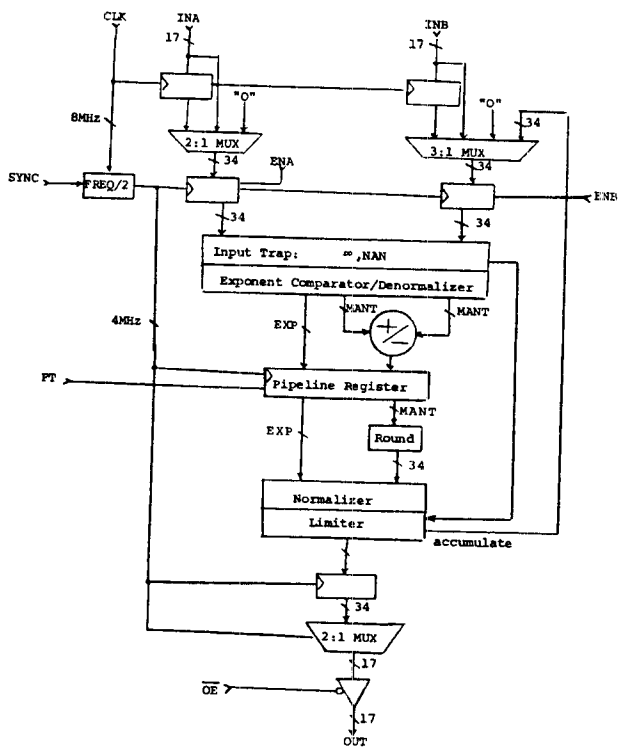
CLK

INA

17

INB

17

"0"

"0"

34

8MHz

2:1 MUX

34

3:1 MUX

ENA

SYNC

FREQ/2

ENB

34

34

Input Trap: $\infty$,NAN

Exponent Comparator/Denormalizer

4MHz

MANT

MANT

EXP

$+/-$

PT

Pipeline Register

MANT

EXP

Round

34

Normalizer

Limiter

accumulate

34

2:1 MUX

17

$\overline{OE}$

17

OUT